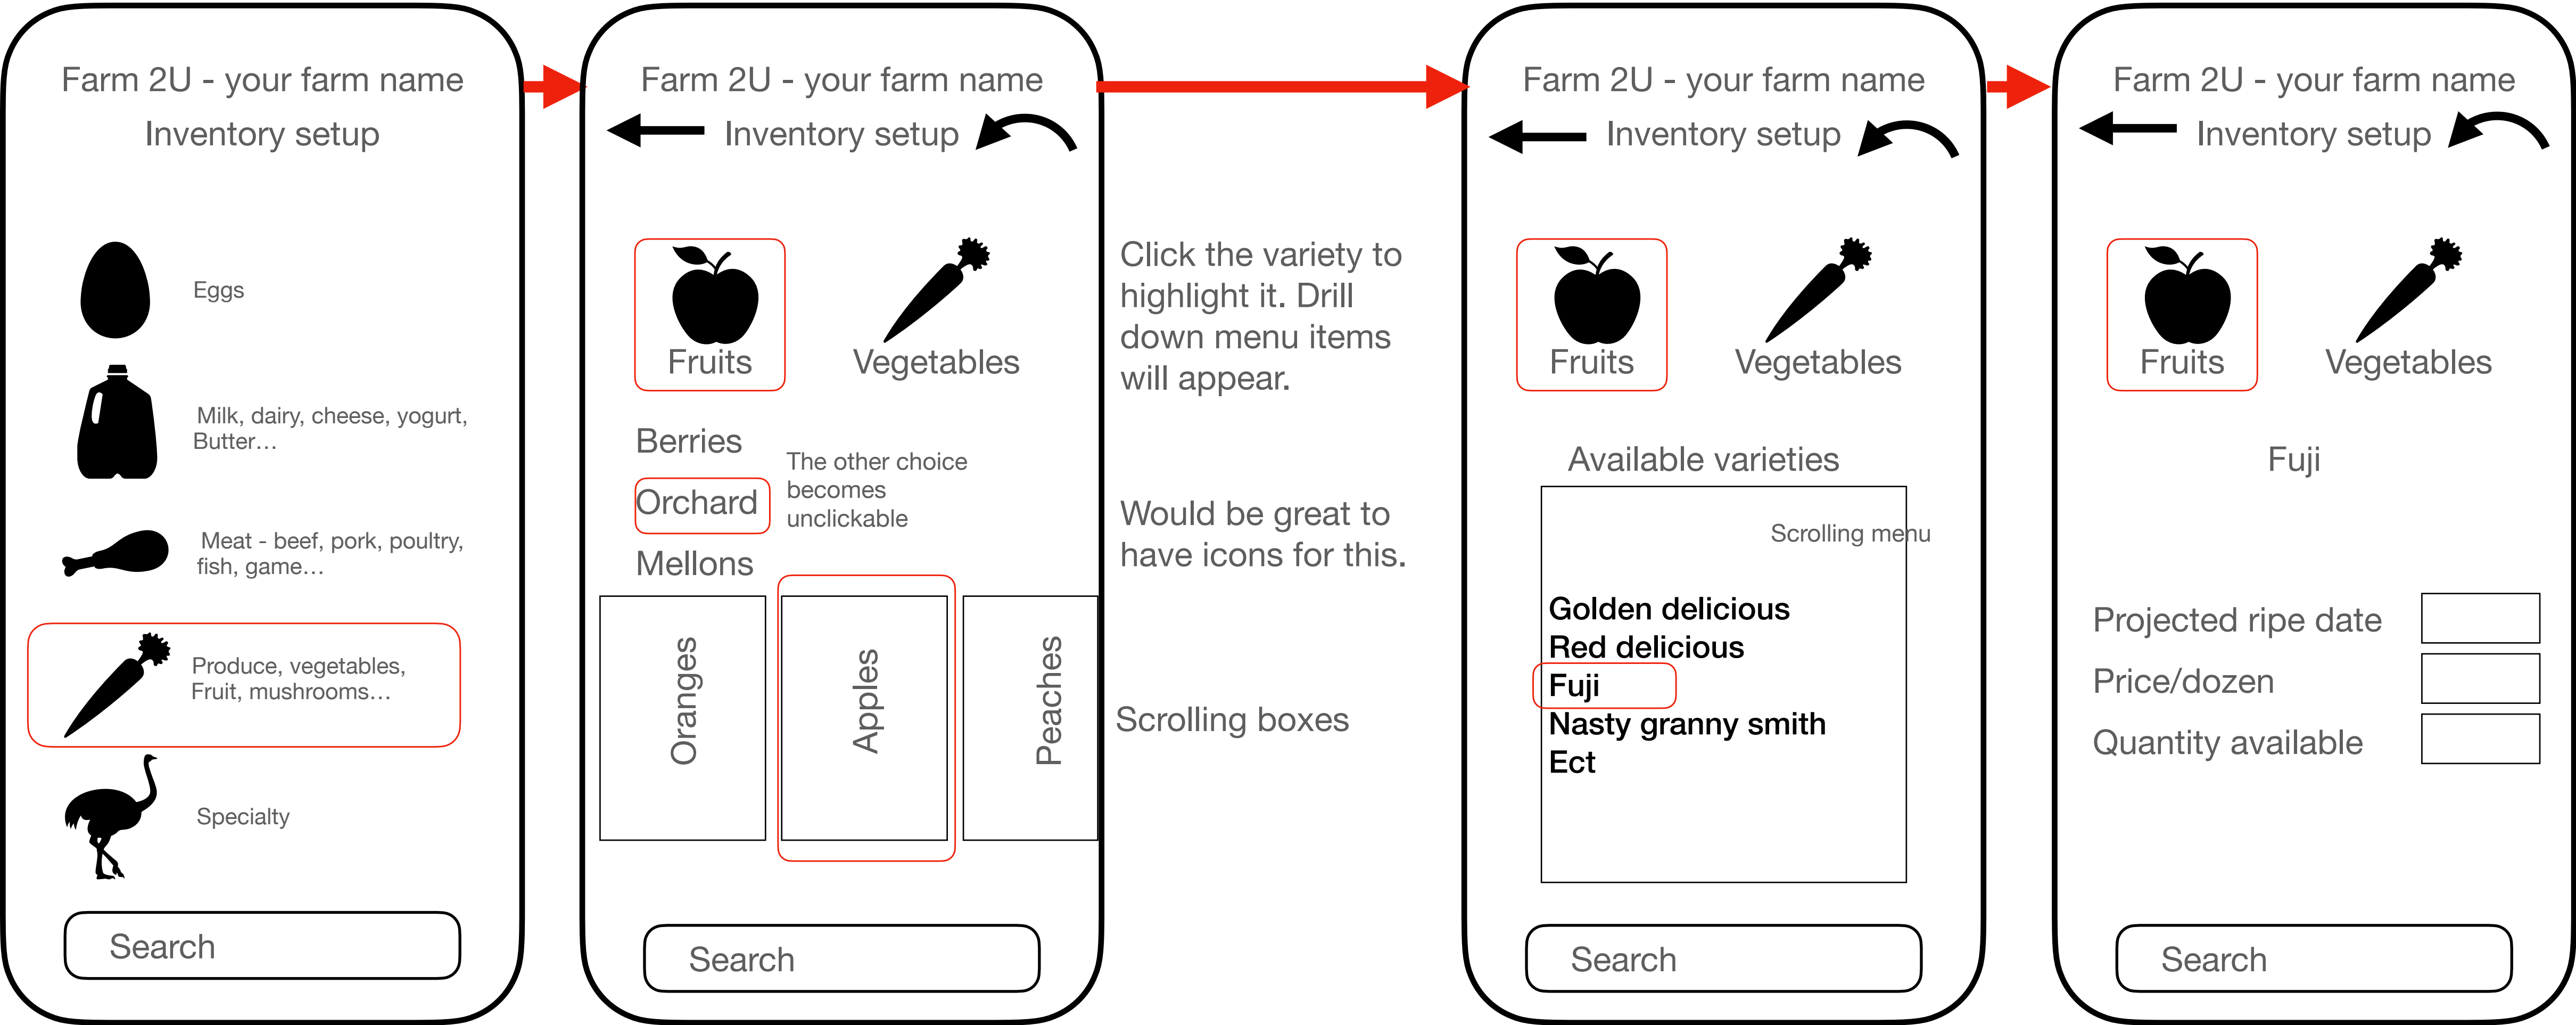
Farm 2U - your farm name
Inventory setup

Eggs

Milk, dairy, cheese, yogurt, Butter…

Meat - beef, pork, poultry, fish, game…

Produce, vegetables, Fruit, mushrooms…

Specialty

Search

Farm 2U - your farm name
Inventory setup

Fruits
Vegetables

Berries
Orchard
Mellons

The other choice becomes unclickable

Oranges
Apples
Peaches

Search

Click the variety to highlight it. Drill down menu items will appear.

Would be great to have icons for this.

Scrolling boxes

Farm 2U - your farm name
Inventory setup

Fruits
Vegetables

Available varieties

Scrolling menu

Golden delicious
Red delicious
Fuji
Nasty granny smith
Ect

Search

Farm 2U - your farm name
Inventory setup

Fruits
Vegetables

Fuji

Projected ripe date
Price/dozen
Quantity available

Search